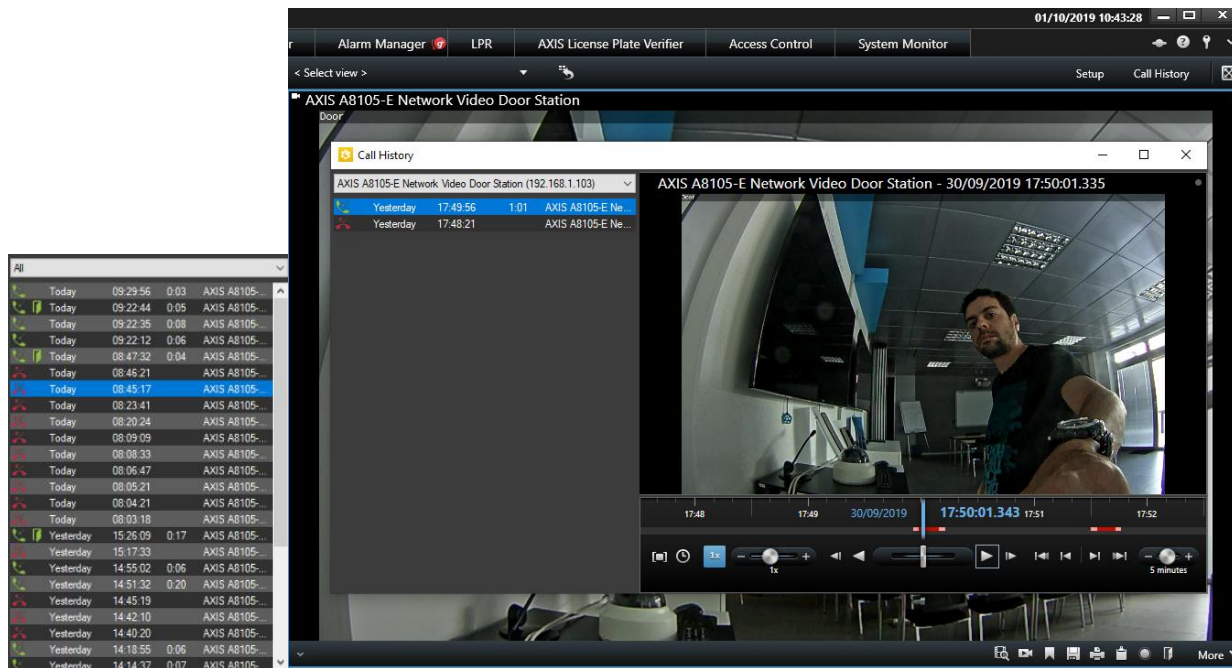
01/10/2019 10:43:28

r | Alarm Manager | LPR | AXIS License Plate Verifier | Access Control | System Monitor

< Select view >

Setup | Call History

AXIS A8105-E Network Video Door Station

Door

Call History

AXIS A8105-E Network Video Door Station (192.168.1.103)

| | | | |
|---|---|---|---|
| Yesterday | 17:49:56 | 1:01 | AXIS A8105-E Ne... |
| Yesterday | 17:48:21 | | AXIS A8105-E Ne... |

AXIS A8105-E Network Video Door Station - 30/09/2019 17:50:01.335

Door

17:48 | 17:49 | 30/09/2019 | 17:50:01.343 | 17:51 | 17:52

1x

1x

5 minutes

All

| | | | |
|---|---|---|---|
| Today | 09:29:56 | 0:03 | AXIS A8105-... |
| Today | 09:22:44 | 0:05 | AXIS A8105-... |
| Today | 09:22:35 | 0:08 | AXIS A8105-... |
| Today | 09:22:12 | 0:06 | AXIS A8105-... |
| Today | 08:47:32 | 0:04 | AXIS A8105-... |
| Today | 08:46:21 | | AXIS A8105-... |
| Today | 08:45:17 | | AXIS A8105-... |
| Today | 08:23:41 | | AXIS A8105-... |
| Today | 08:20:24 | | AXIS A8105-... |
| Today | 08:09:09 | | AXIS A8105-... |
| Today | 08:08:33 | | AXIS A8105-... |
| Today | 08:06:47 | | AXIS A8105-... |
| Today | 08:05:21 | | AXIS A8105-... |
| Today | 08:04:21 | | AXIS A8105-... |
| Today | 08:03:18 | | AXIS A8105-... |
| Yesterday | 15:26:09 | 0:17 | AXIS A8105-... |
| Yesterday | 15:17:33 | | AXIS A8105-... |
| Yesterday | 14:55:02 | 0:06 | AXIS A8105-... |
| Yesterday | 14:51:32 | 0:20 | AXIS A8105-... |
| Yesterday | 14:45:19 | | AXIS A8105-... |
| Yesterday | 14:42:10 | | AXIS A8105-... |
| Yesterday | 14:40:20 | | AXIS A8105-... |
| Yesterday | 14:18:55 | 0:06 | AXIS A8105-... |
| Yesterday | 14:14:37 | 0:07 | AXIS A8105-... |

More